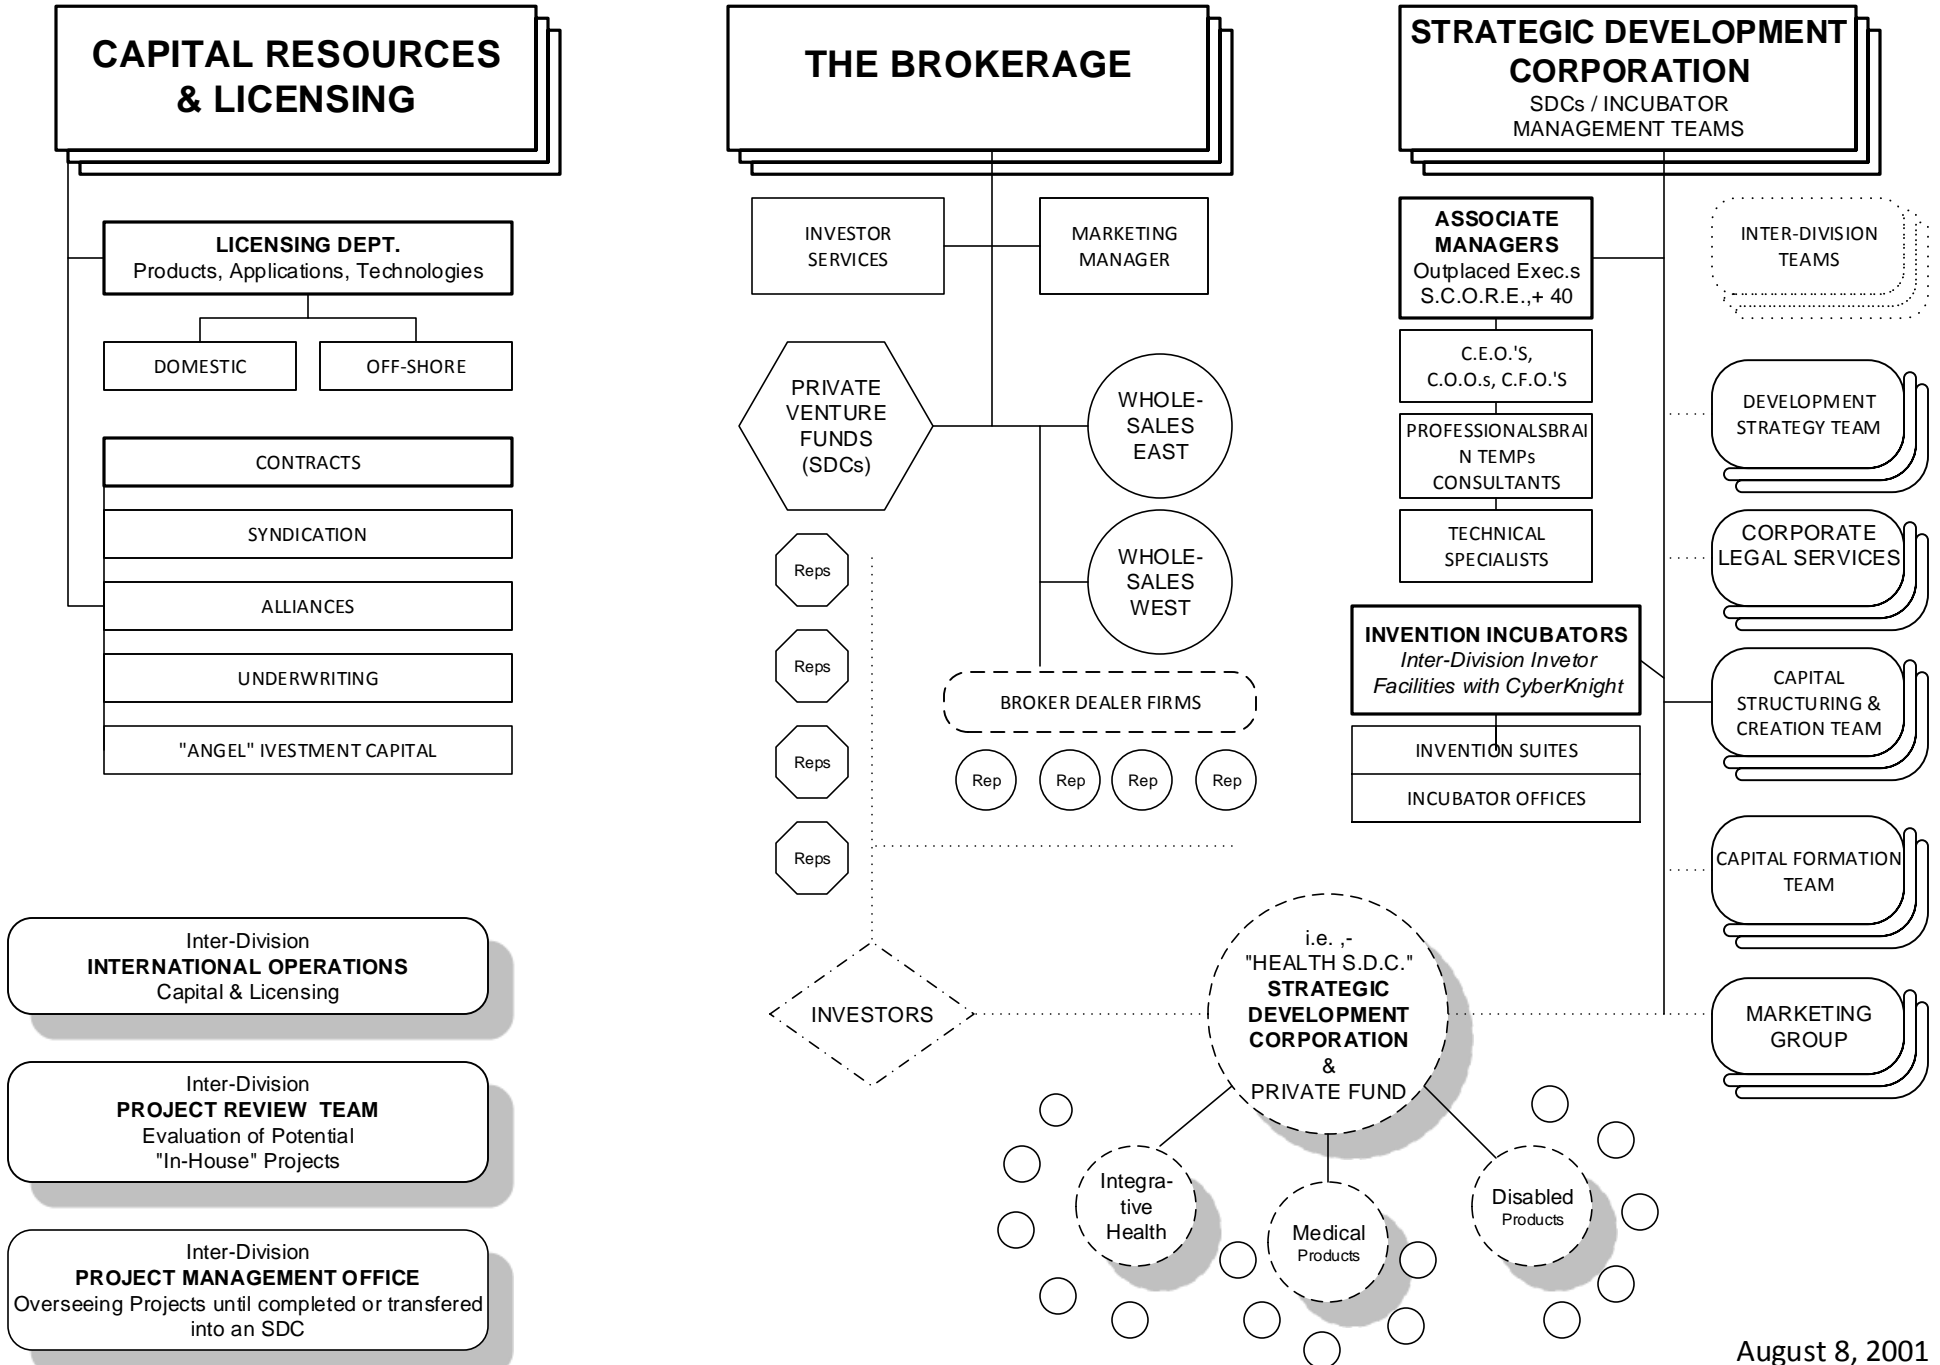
CAPITAL RESOURCES & LICENSING

LICENSING DEPT.
Products, Applications, Technologies

DOMESTIC

OFF-SHORE

CONTRACTS

SYNDICATION

ALLIANCES

UNDERWRITING

"ANGEL" IVESTMENT CAPITAL

Inter-Division
INTERNATIONAL OPERATIONS
Capital & Licensing

Inter-Division
PROJECT REVIEW TEAM
Evaluation of Potential "In-House" Projects

Inter-Division
PROJECT MANAGEMENT OFFICE
Overseeing Projects until completed or transfered into an SDC

THE BROKERAGE

INVESTOR SERVICES

MARKETING MANAGER

PRIVATE VENTURE FUNDS (SDCs)

WHOLE-SALES EAST

WHOLE-SALES WEST

BROKER DEALER FIRMS

Rep

Rep

Rep

Rep

Reps

Reps

Reps

Reps

INVESTORS

STRATEGIC DEVELOPMENT CORPORATION
SDCs / INCUBATOR MANAGEMENT TEAMS

ASSOCIATE MANAGERS
Outplaced Exec.s
S.C.O.R.E.,+ 40

C.E.O.'S, C.O.O.s, C.F.O.'S

PROFESSIONALSBRAIN TEMPs CONSULTANTS

TECHNICAL SPECIALISTS

INVENTION INCUBATORS
Inter-Division Invetor Facilities with CyberKnight

INVENTION SUITES

INCUBATOR OFFICES

INTER-DIVISION TEAMS

DEVELOPMENT STRATEGY TEAM

CORPORATE LEGAL SERVICES

CAPITAL STRUCTURING & CREATION TEAM

CAPITAL FORMATION TEAM

MARKETING GROUP

i.e. ,-
"HEALTH S.D.C."
STRATEGIC DEVELOPMENT CORPORATION
&
PRIVATE FUND

Integra-tive Health

Medical Products

Disabled Products

August 8, 2001